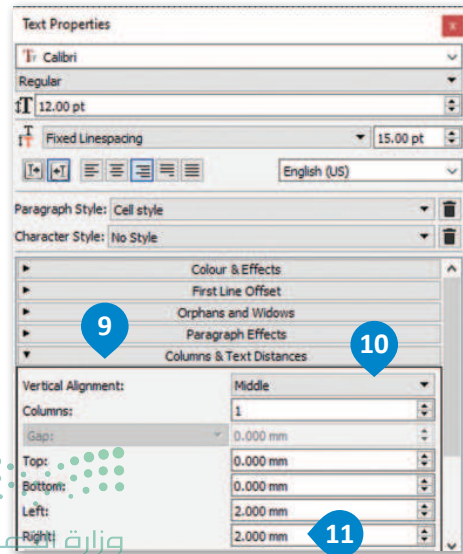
Text Properties

Calibri

Regular

12.00 pt

Fixed Linespacing

15.00 pt

English (US)

Paragraph Style: Cell style

Character Style: No Style

Colour & Effects

First Line Offset

Orphans and Widows

Paragraph Effects

Columns & Text Distances

9

10

Vertical Alignment: Middle

Columns: 1

Gap: 0.000 mm

Top: 0.000 mm

Bottom: 0.000 mm

Left: 2.000 mm

Right: 2.000 mm

11

وزارة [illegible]